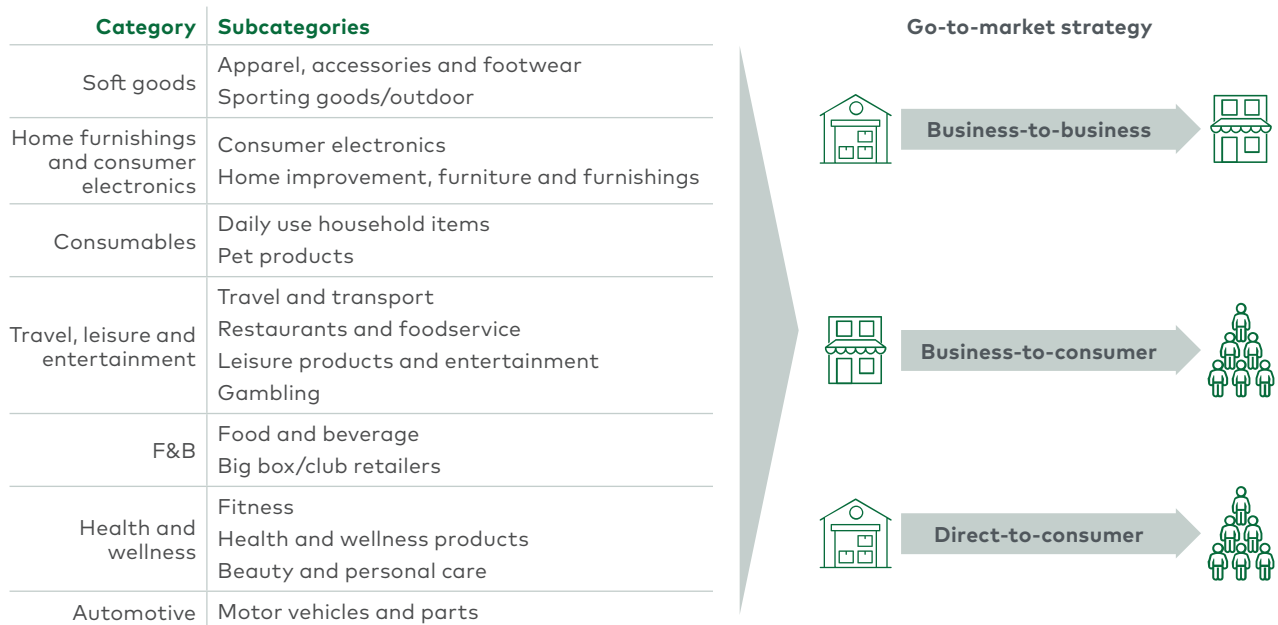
| Category | Subcategories |
|---|---|
| Soft goods | Apparel, accessories and footwear<br>Sporting goods/outdoor |
| Home furnishings and consumer electronics | Consumer electronics<br>Home improvement, furniture and furnishings |
| Consumables | Daily use household items<br>Pet products |
| Travel, leisure and entertainment | Travel and transport<br>Restaurants and foodservice<br>Leisure products and entertainment<br>Gambling |
| F&B | Food and beverage<br>Big box/club retailers |
| Health and wellness | Fitness<br>Health and wellness products<br>Beauty and personal care |
| Automotive | Motor vehicles and parts |

Go-to-market strategy

Business-to-business

Business-to-consumer

Direct-to-consumer